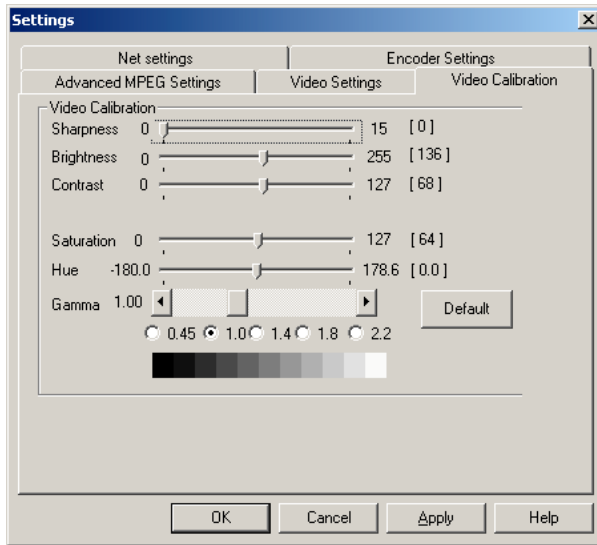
Settings

Net settings
Encoder Settings
Advanced MPEG Settings
Video Settings
Video Calibration

Video Calibration

Sharpness 0 15 [ 0 ]

Brightness 0 255 [ 136 ]

Contrast 0 127 [ 68 ]

Saturation 0 127 [ 64 ]

Hue -180.0 178.6 [ 0.0 ]

Gamma 1.00

Default

0.45 1.0 1.4 1.8 2.2

OK
Cancel
Apply
Help